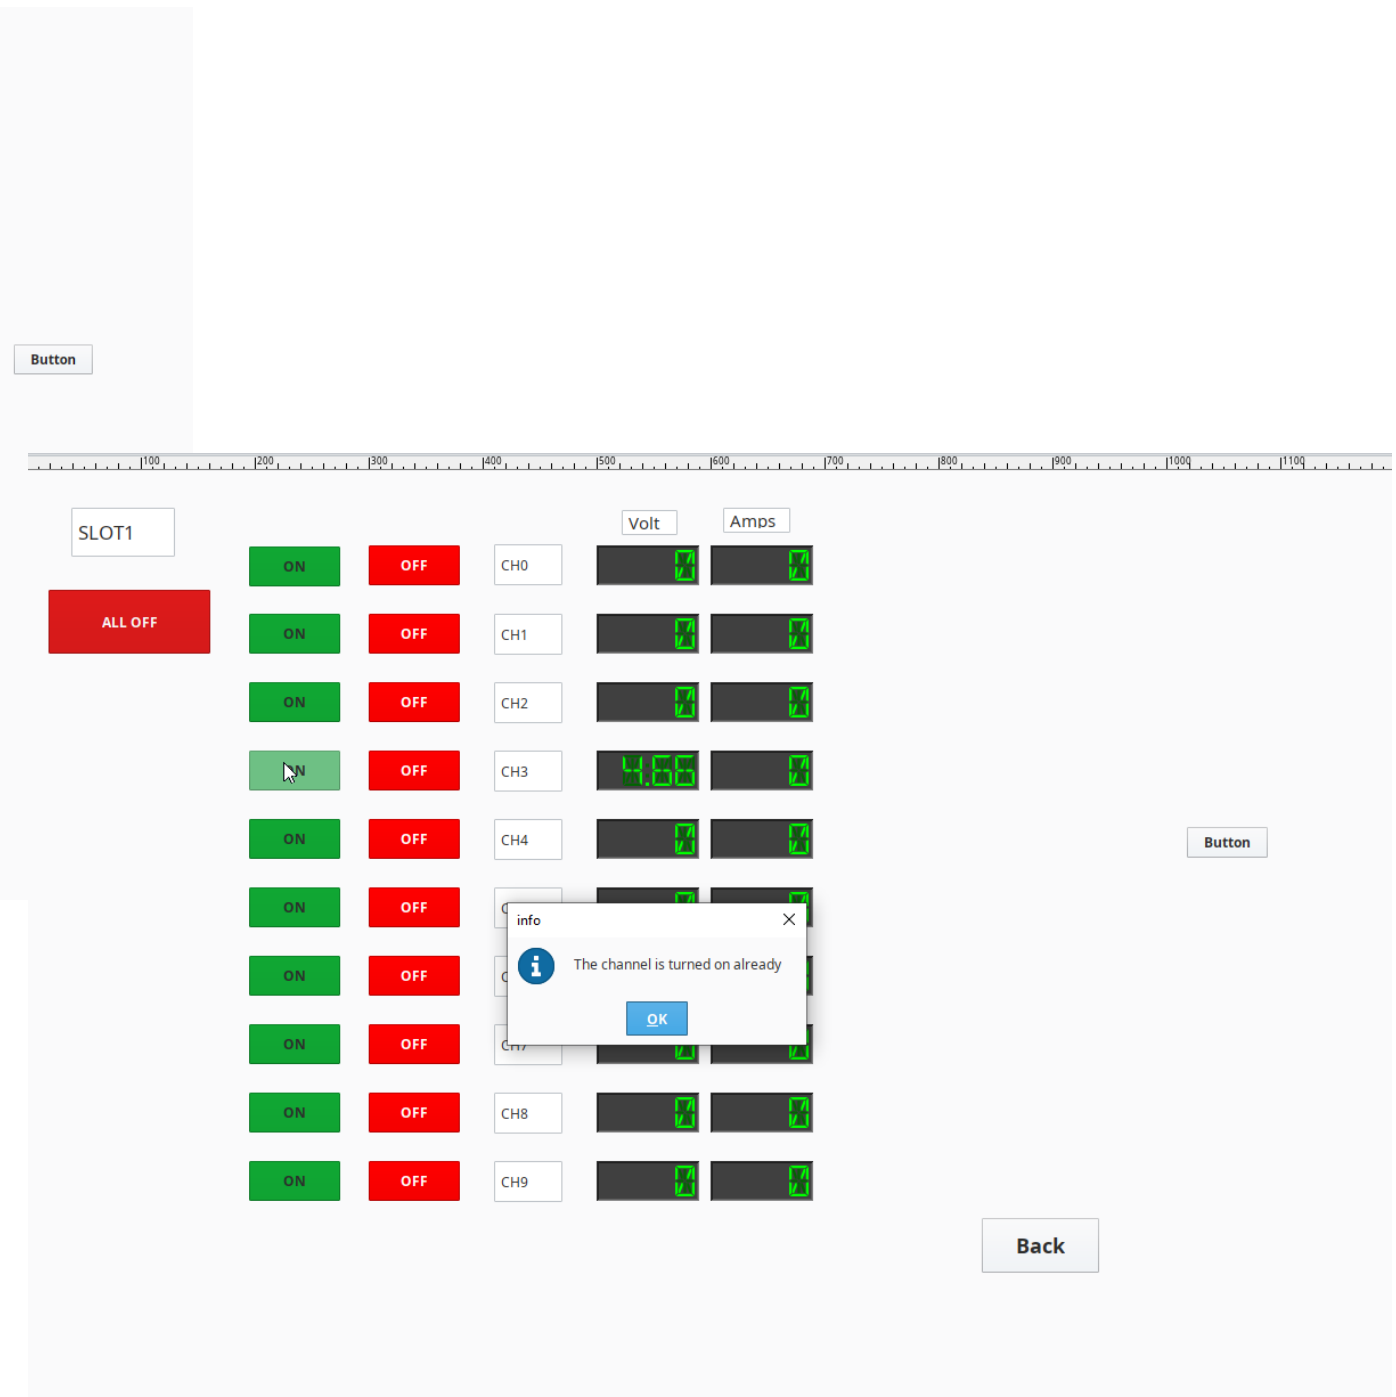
Button

100 200 300 400 500 600 700 800 900 1000 1100

SLOT1

ALL OFF

Volt

Amps

ON OFF CH0 0 0

ON OFF CH1 0 0

ON OFF CH2 0 0

ON OFF CH3 4.66 0

ON OFF CH4 0 0

Button

ON OFF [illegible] 0 0

ON OFF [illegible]

ON OFF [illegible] 0 0

info

The channel is turned on already

OK

ON OFF CH8 0 0

ON OFF CH9 0 0

Back